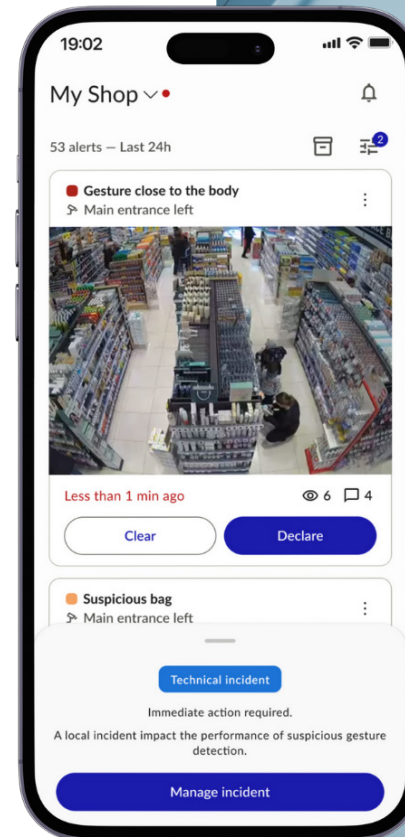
19:02

My Shop

53 alerts — Last 24h

2

Gesture close to the body
Main entrance left

Less than 1 min ago

6 4

Clear

Declare

Suspicious bag
Main entrance left

Technical incident

Immediate action required.

A local incident impact the performance of suspicious gesture detection.

Manage incident